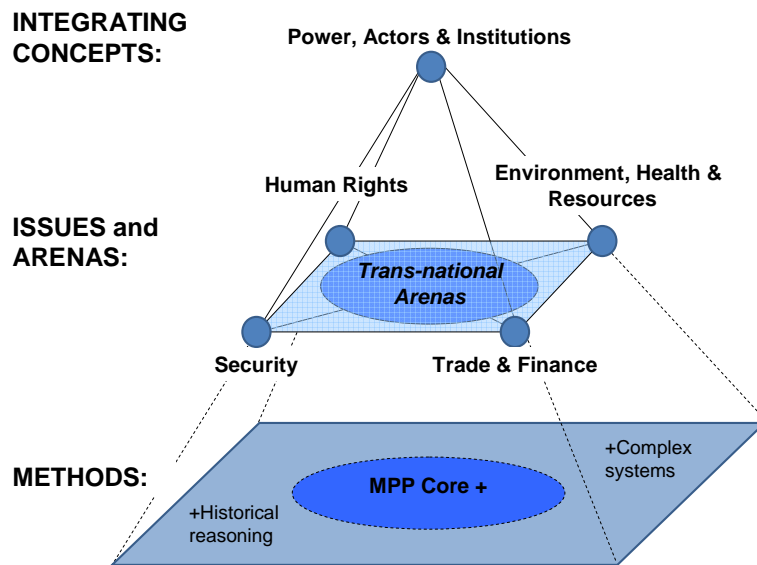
INTEGRATING CONCEPTS:

Power, Actors & Institutions

Human Rights

Environment, Health & Resources

ISSUES and ARENAS:

Trans-national Arenas

Security

Trade & Finance

METHODS:

+Complex systems

MPP Core +

+Historical reasoning